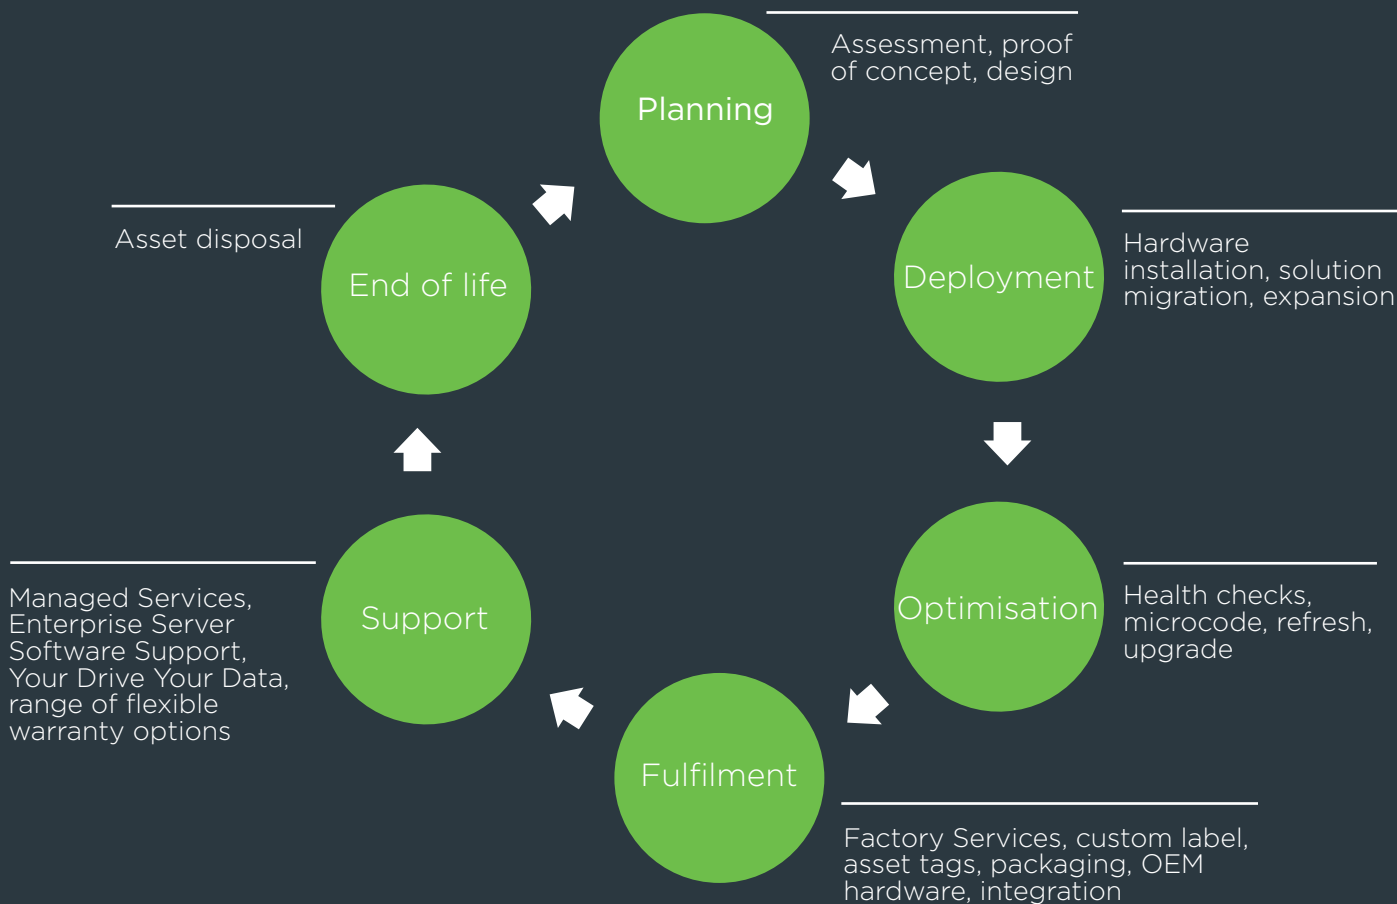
Planning

Assessment, proof of concept, design

Deployment

Hardware installation, solution migration, expansion

Optimisation

Health checks, microcode, refresh, upgrade

Fulfilment

Factory Services, custom label, asset tags, packaging, OEM hardware, integration

Support

Managed Services, Enterprise Server Software Support, Your Drive Your Data, range of flexible warranty options

End of life

Asset disposal